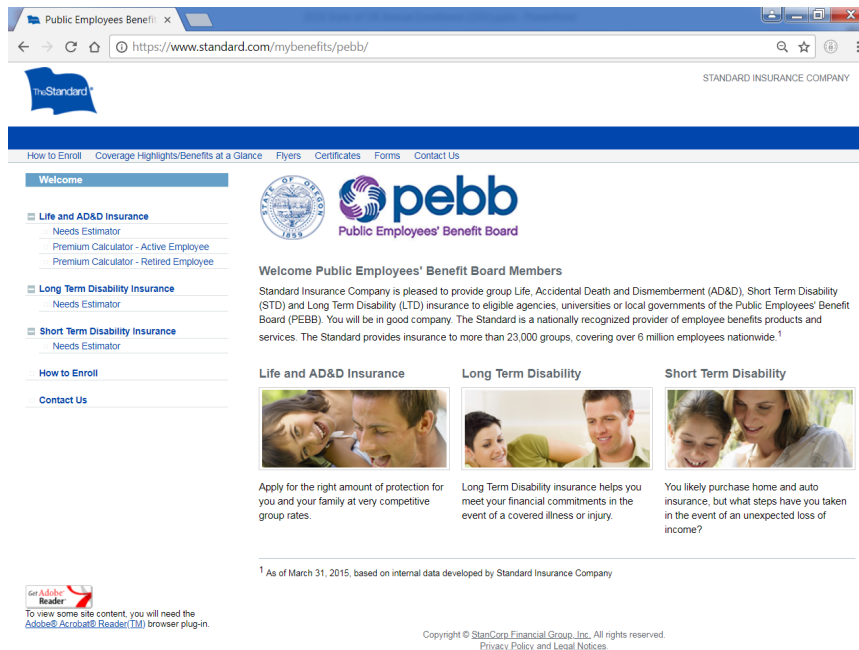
Public Employees Benefi ×

https://www.standard.com/mybenefits/pebb/

The Standard

STANDARD INSURANCE COMPANY

How to Enroll Coverage Highlights/Benefits at a Glance Flyers Certificates Forms Contact Us

Welcome

Life and AD&D Insurance
Needs Estimator
Premium Calculator - Active Employee
Premium Calculator - Retired Employee

Long Term Disability Insurance
Needs Estimator

Short Term Disability Insurance
Needs Estimator

How to Enroll

Contact Us

STATE OF OREGON 1859

pebb
Public Employees' Benefit Board

Welcome Public Employees' Benefit Board Members

Standard Insurance Company is pleased to provide group Life, Accidental Death and Dismemberment (AD&D), Short Term Disability (STD) and Long Term Disability (LTD) insurance to eligible agencies, universities or local governments of the Public Employees' Benefit Board (PEBB). You will be in good company. The Standard is a nationally recognized provider of employee benefits products and services. The Standard provides insurance to more than 23,000 groups, covering over 6 million employees nationwide.$^1$

Life and AD&D Insurance

Apply for the right amount of protection for you and your family at very competitive group rates.

Long Term Disability

Long Term Disability insurance helps you meet your financial commitments in the event of a covered illness or injury.

Short Term Disability

You likely purchase home and auto insurance, but what steps have you taken in the event of an unexpected loss of income?

$^1$ As of March 31, 2015, based on internal data developed by Standard Insurance Company

Get Adobe Reader

To view some site content, you will need the Adobe® Acrobat® Reader(TM) browser plug-in.

Copyright © StanCorp Financial Group, Inc. All rights reserved.
Privacy Policy and Legal Notices.